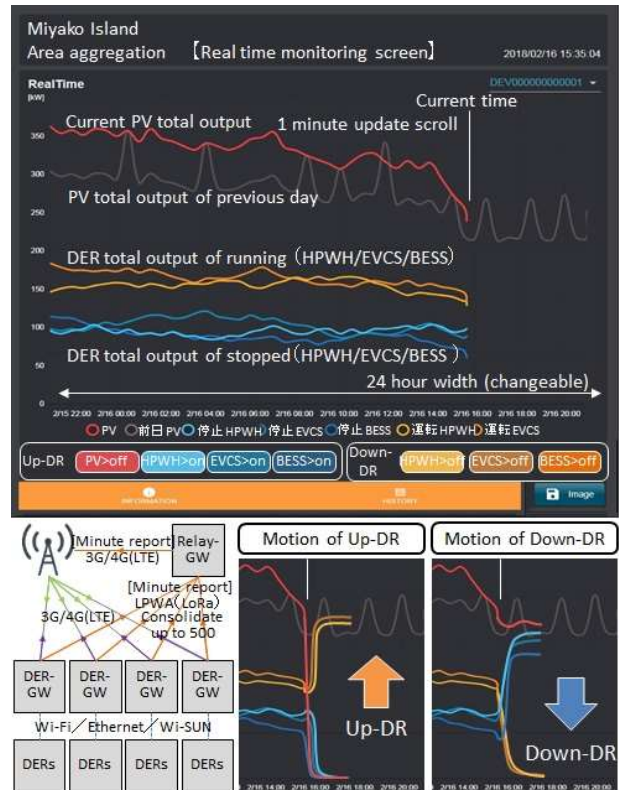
Miyako Island
Area aggregation 【Real time monitoring screen】 2018/02/16 15:35:04

RealTime
[kW]
DEV000000000001

Current time
Current PV total output
1 minute update scroll
350
300
PV total output of previous day
250
200
DER total output of running（HPWH/EVCS/BESS）
150
100
DER total output of stopped（HPWH/EVCS/BESS）
50
24 hour width (changeable)
0
2/15 22:00 2/16 00:00 2/16 02:00 2/16 04:00 2/16 06:00 2/16 08:00 2/16 10:00 2/16 12:00 2/16 14:00 2/16 16:00 2/16 18:00 2/16 20:00
PV 前日 PV 停止 HPWH 停止 EVCS 停止 BESS 運転 HPWH 運転 EVCS

Up-DR PV>off HPWH>on EVCS>on BESS>on
Down-DR HPWH>off EVCS>off BESS>off

INFORMATION
HISTORY
Image

[Minute report] 3G/4G(LTE)
Relay-GW
[Minute report] LPWA（LoRa） Consolidate up to 500
3G/4G(LTE)
DER-GW DER-GW DER-GW DER-GW
Wi-Fi/ Ethernet / Wi-SUN
DERs DERs DERs DERs

Motion of Up-DR
Up-DR
2/16 14:00 2/16 16:00 2/16 18:00 2/16 20:00

Motion of Down-DR
Down-DR
2/16 14:00 2/16 16:00 2/16 18:00 2/16 20:00